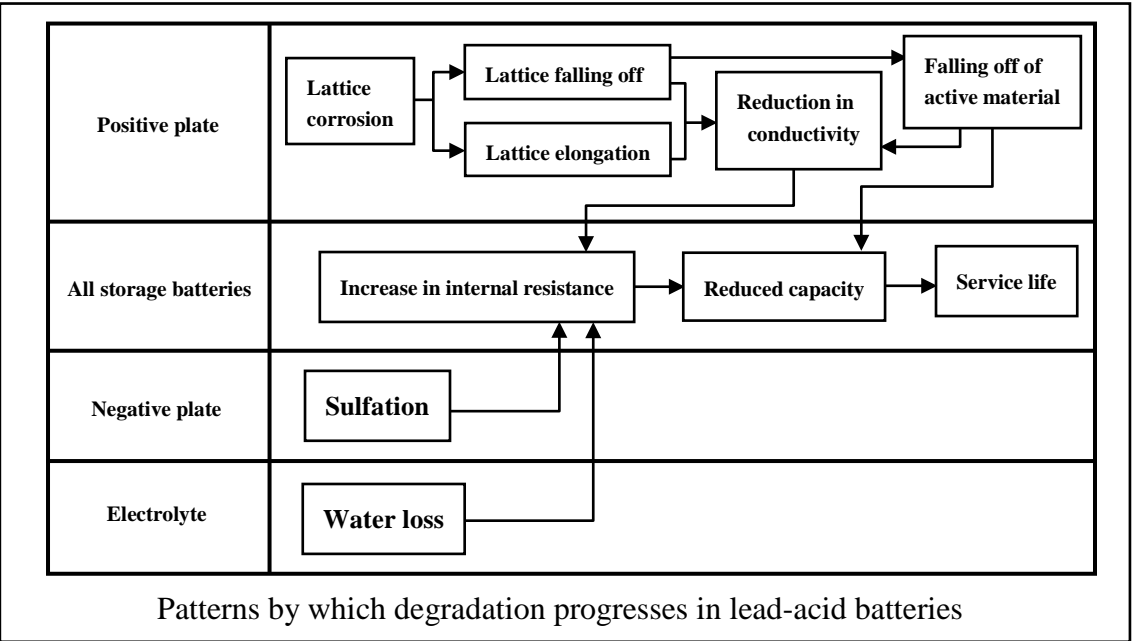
Positive plate

Lattice corrosion

Lattice falling off

Lattice elongation

Reduction in conductivity

Falling off of active material

All storage batteries

Increase in internal resistance

Reduced capacity

Service life

Negative plate

Sulfation

Electrolyte

Water loss

Patterns by which degradation progresses in lead-acid batteries